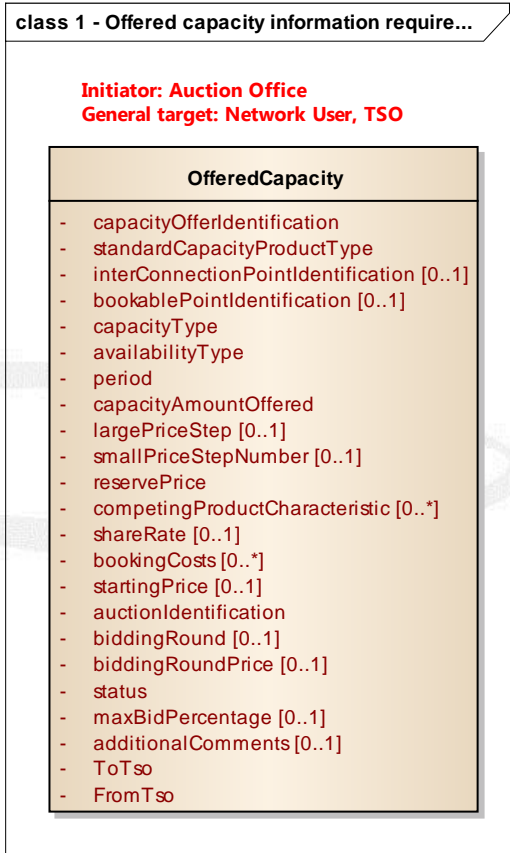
class 1 - Offered capacity information require...

Initiator: Auction Office
General target: Network User, TSO

OfferedCapacity

- capacityOfferIdentification
- standardCapacityProductType
- interConnectionPointIdentification [0..1]
- bookablePointIdentification [0..1]
- capacityType
- availabilityType
- period
- capacityAmountOffered
- largePriceStep [0..1]
- smallPriceStepNumber [0..1]
- reservePrice
- competingProductCharacteristic [0..*]
- shareRate [0..1]
- bookingCosts [0..*]
- startingPrice [0..1]
- auctionIdentification
- biddingRound [0..1]
- biddingRoundPrice [0..1]
- status
- maxBidPercentage [0..1]
- additionalComments [0..1]
- ToTso
- FromTso